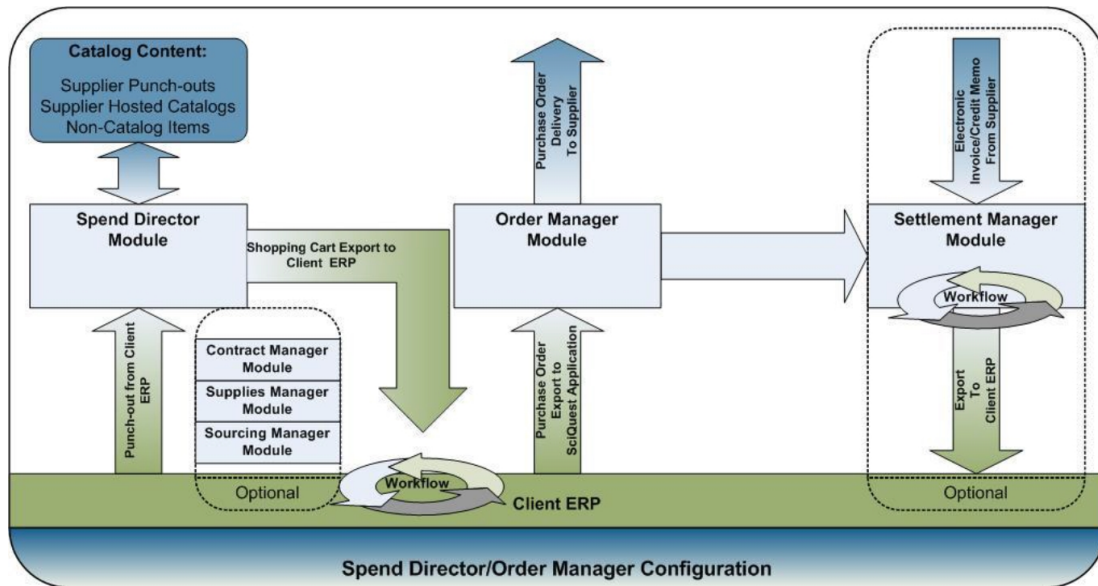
Catalog Content:

Supplier Punch-outs
Supplier Hosted Catalogs
Non-Catalog Items

Purchase Order Delivery To Supplier

Electronic Invoice/Credit Memo From Supplier

Spend Director Module

Shopping Cart Export to Client ERP

Order Manager Module

Settlement Manager Module

Workflow

Punch-out from Client ERP

Contract Manager Module

Supplies Manager Module

Sourcing Manager Module

Optional

Purchase Order Export to SciQuest Application

Export To Client ERP

Workflow

Client ERP

Optional

Spend Director/Order Manager Configuration